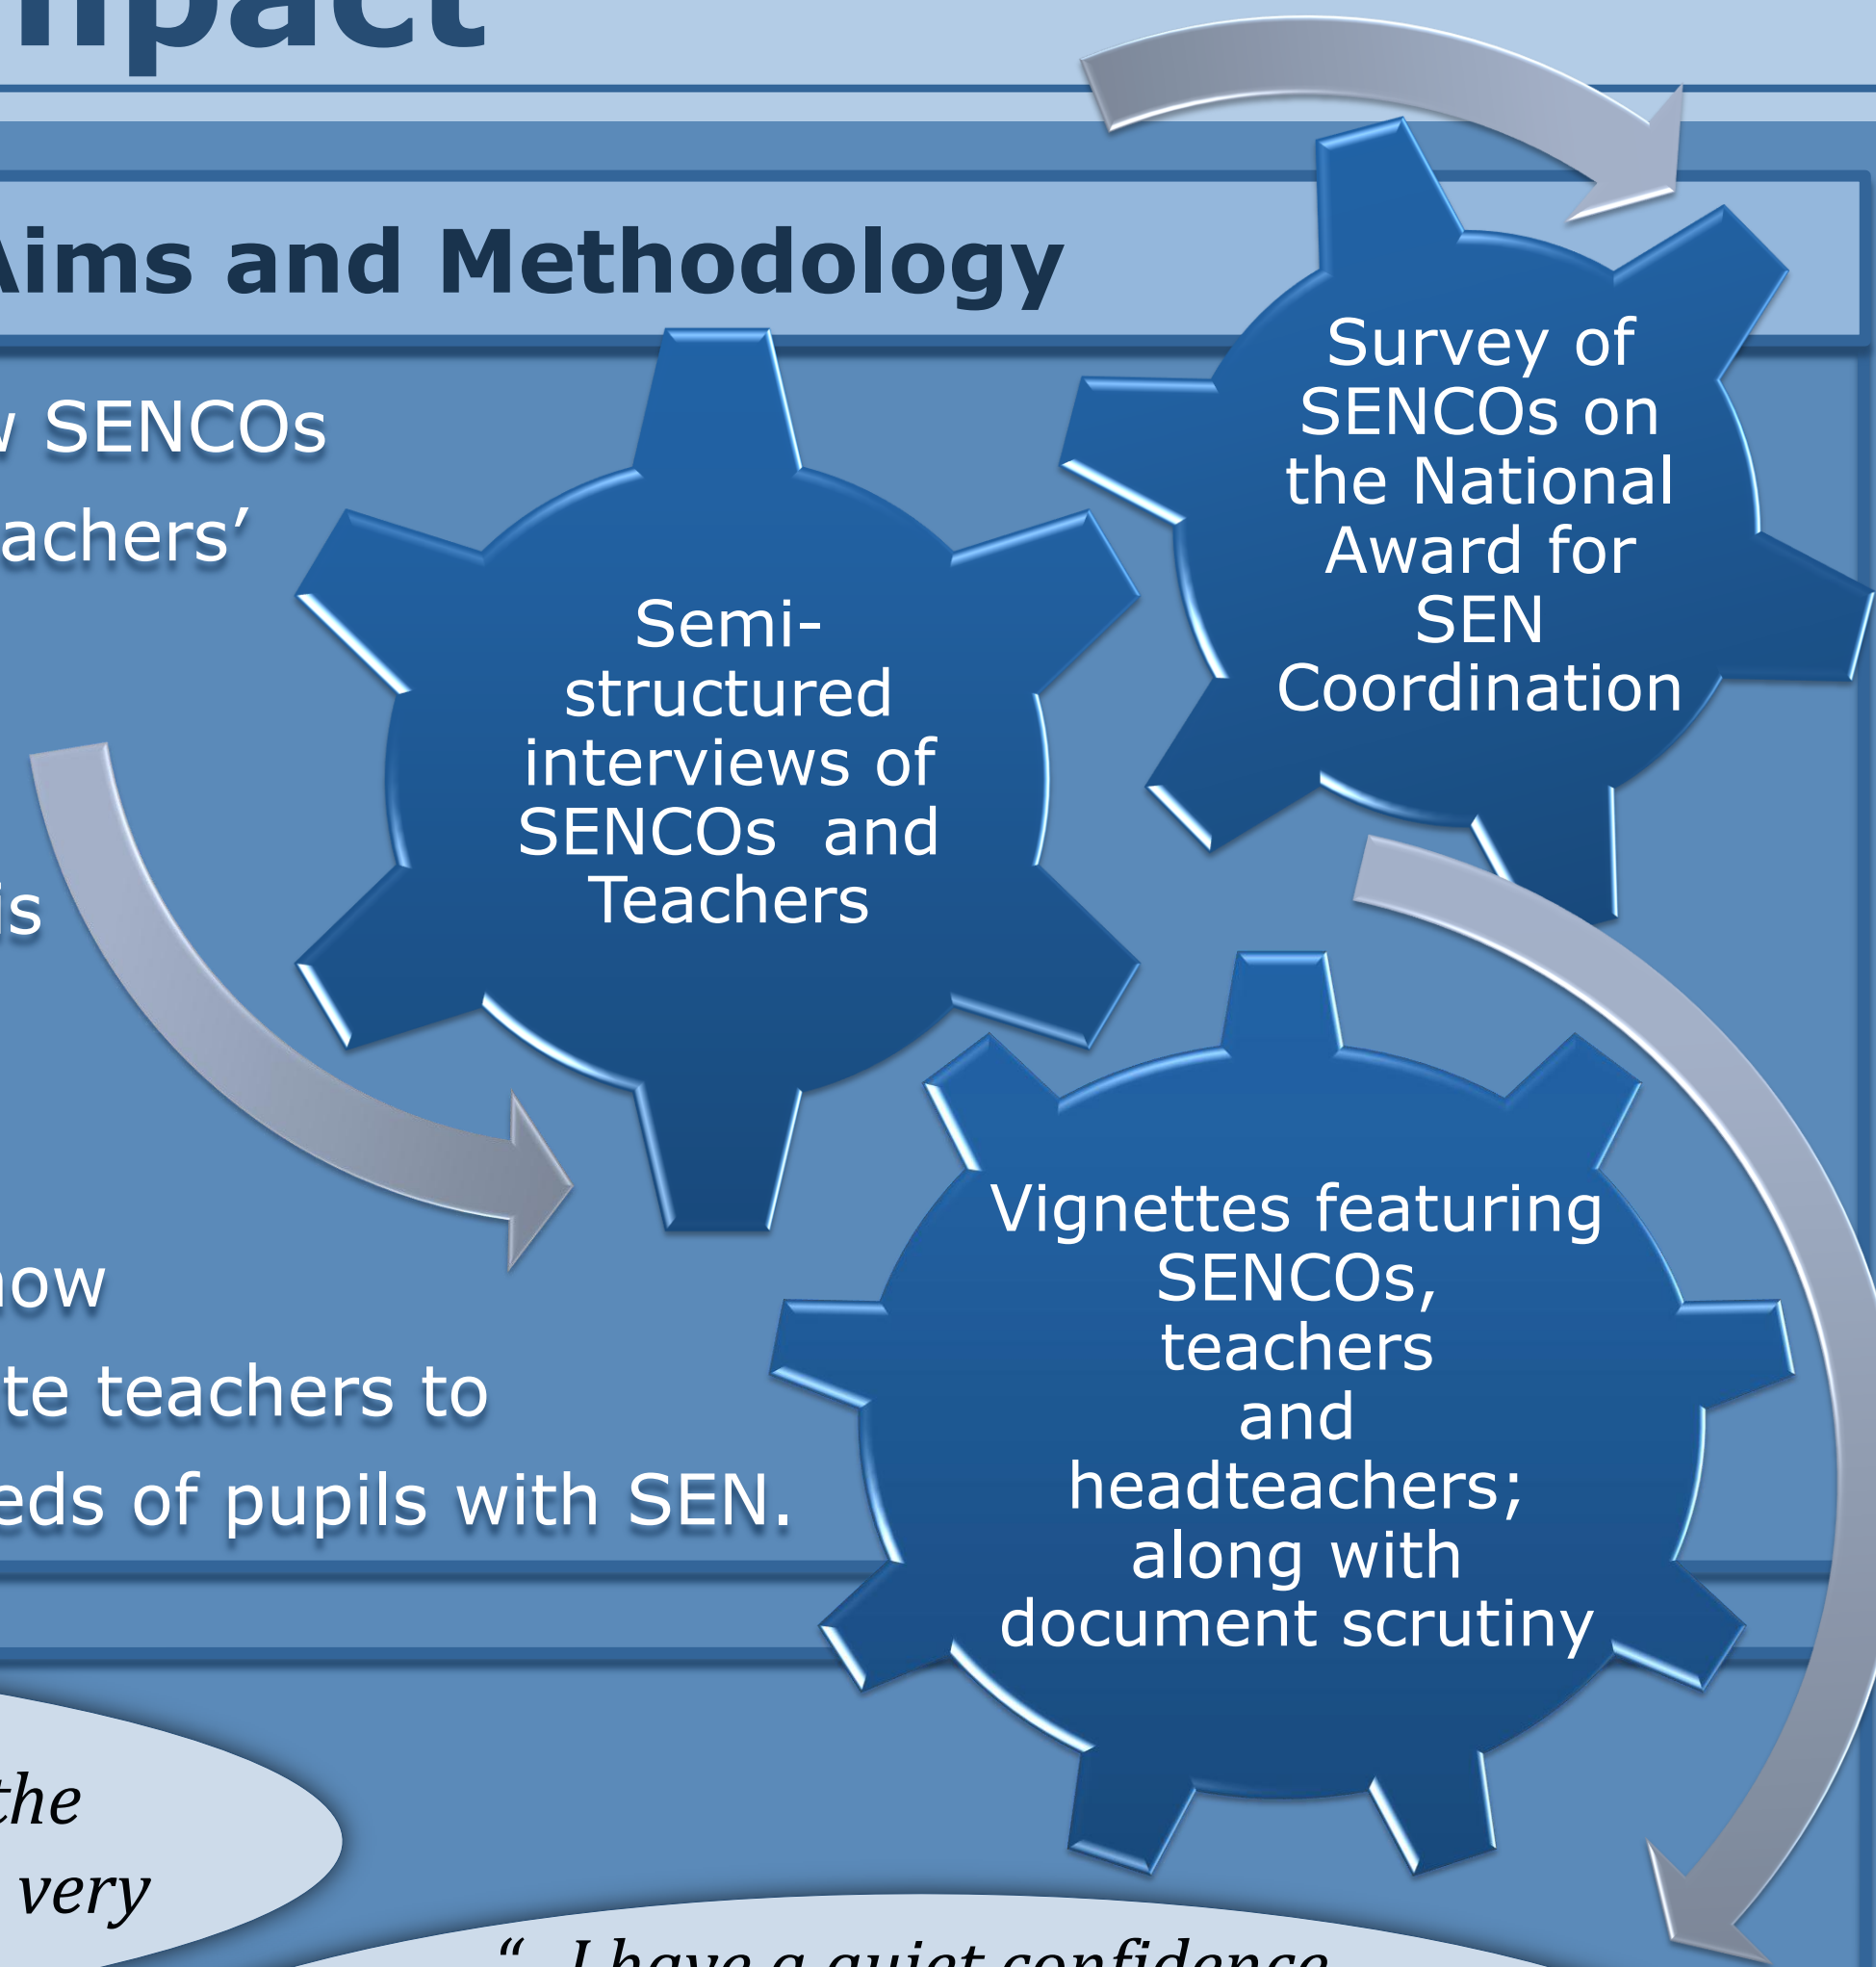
npact

Aims and Methodology

v SENCOs

achers'

is

now

te teachers to

eds of pupils with SEN.

Semi-structured interviews of SENCOs and Teachers

Survey of SENCOs on the National Award for SEN Coordination

Vignettes featuring SENCOs, teachers and headteachers; along with document scrutiny

the

very

" I have a quiet confidence